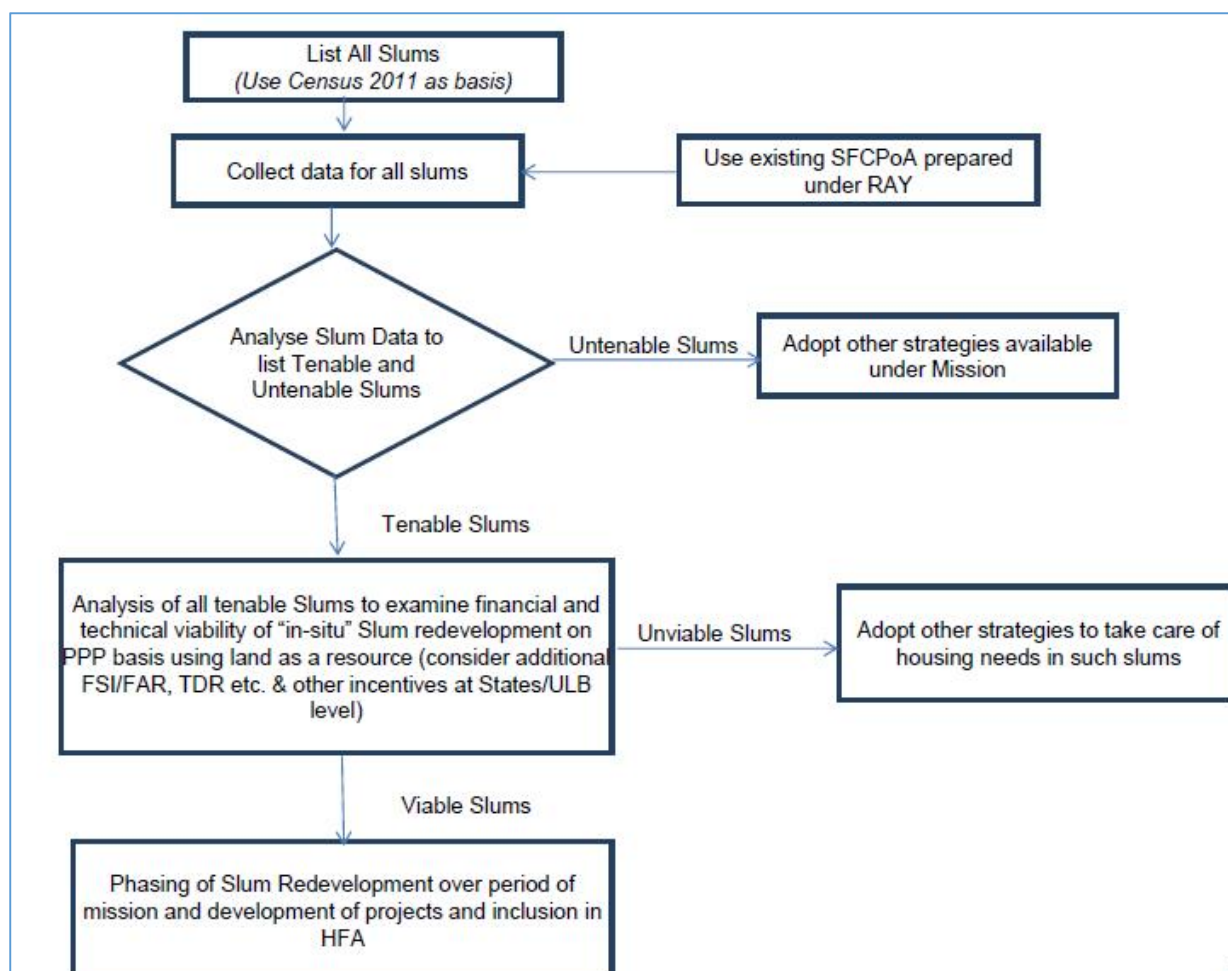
List All Slums
*(Use Census 2011 as basis)*

Collect data for all slums

Use existing SFCPoA prepared under RAY

Analyse Slum Data to list Tenable and Untenable Slums

Untenable Slums

Adopt other strategies available under Mission

Tenable Slums

Analysis of all tenable Slums to examine financial and technical viability of "in-situ" Slum redevelopment on PPP basis using land as a resource (consider additional FSI/FAR, TDR etc. & other incentives at States/ULB level)

Unviable Slums

Adopt other strategies to take care of housing needs in such slums

Viable Slums

Phasing of Slum Redevelopment over period of mission and development of projects and inclusion in HFA